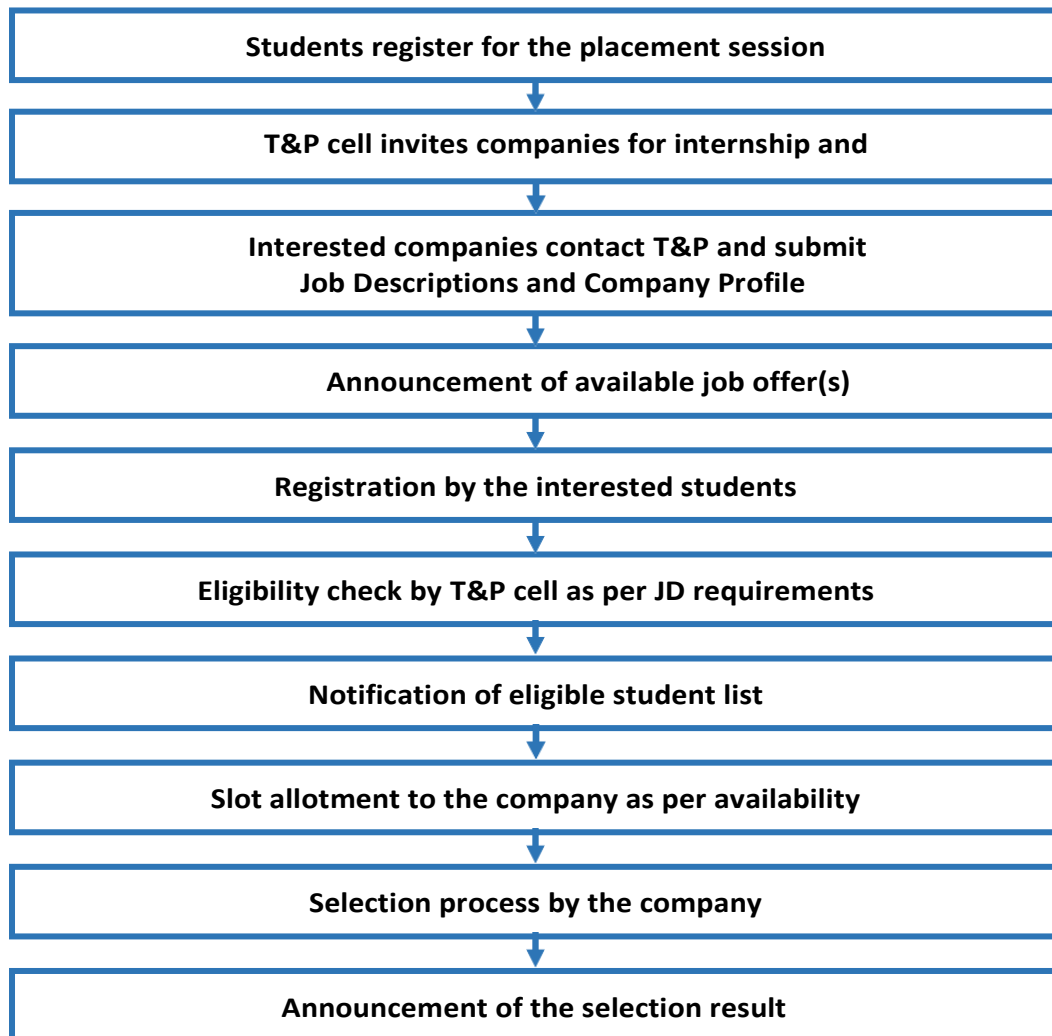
Students register for the placement session

T&P cell invites companies for internship and

Interested companies contact T&P and submit Job Descriptions and Company Profile

Announcement of available job offer(s)

Registration by the interested students

Eligibility check by T&P cell as per JD requirements

Notification of eligible student list

Slot allotment to the company as per availability

Selection process by the company

Announcement of the selection result